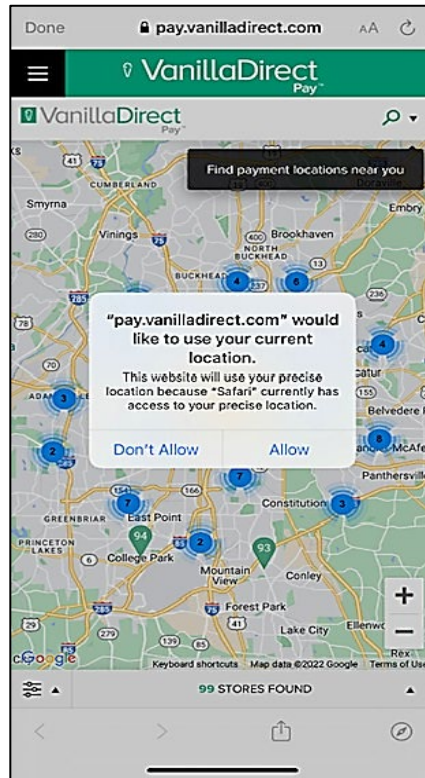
Done
pay.vanilladirect.com
AA

VanillaDirect Pay

VanillaDirect Pay

Find payment locations near you

Smyrna
Vinings
CUMBERLAND
Brookhaven
NORTH BUCKHEAD
BUCKHEAD
Embry
4 6
4
3
2
8
7
7
3
2
catur
Belvedere
McAfe
Panthersvill
Constitution
GREENBRIAR
East Point
PRINCETON LAKES
College Park
94
93
Mountain View
Conley
Forest Park
Lake City
Ellenw
Rex

"pay.vanilladirect.com" would like to use your current location.
This website will use your precise location because "Safari" currently has access to your precise location.
Don't Allow
Allow

+
−
Google
Keyboard shortcuts
Map data ©2022 Google
Terms of Use

99 STORES FOUND